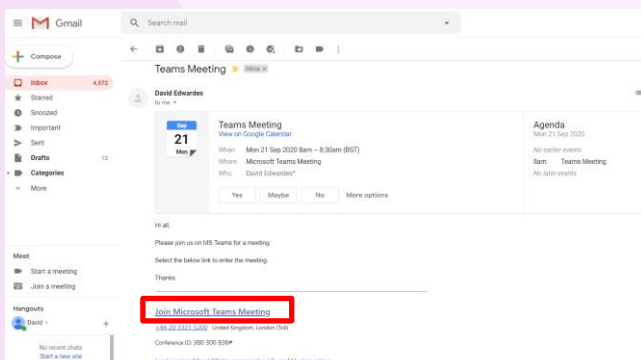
Gmail

Search mail

Compose

Inbox 4,572

Starred

Snoozed

Important

Sent

Drafts 13

Categories

More

Meet

Start a meeting

Join a meeting

Hangouts

David

No recent chats
Start a new one

Teams Meeting Inbox ×

David Edwardes
to me

Sep
21
Mon

Teams Meeting
View on Google Calendar

When Mon 21 Sep 2020 8am – 8:30am (BST)
Where Microsoft Teams Meeting
Who David Edwardes*

Yes Maybe No More options

Agenda
Mon 21 Sep 2020

No earlier events
8am Teams Meeting
No later events

Hi all,

Please join us on MS Teams for a meeting.

Select the below link to enter the meeting.

Thanks

Join Microsoft Teams Meeting

+44 20 3321 5200 United Kingdom, London (Toll)

Conference ID: 380 300 836#

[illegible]